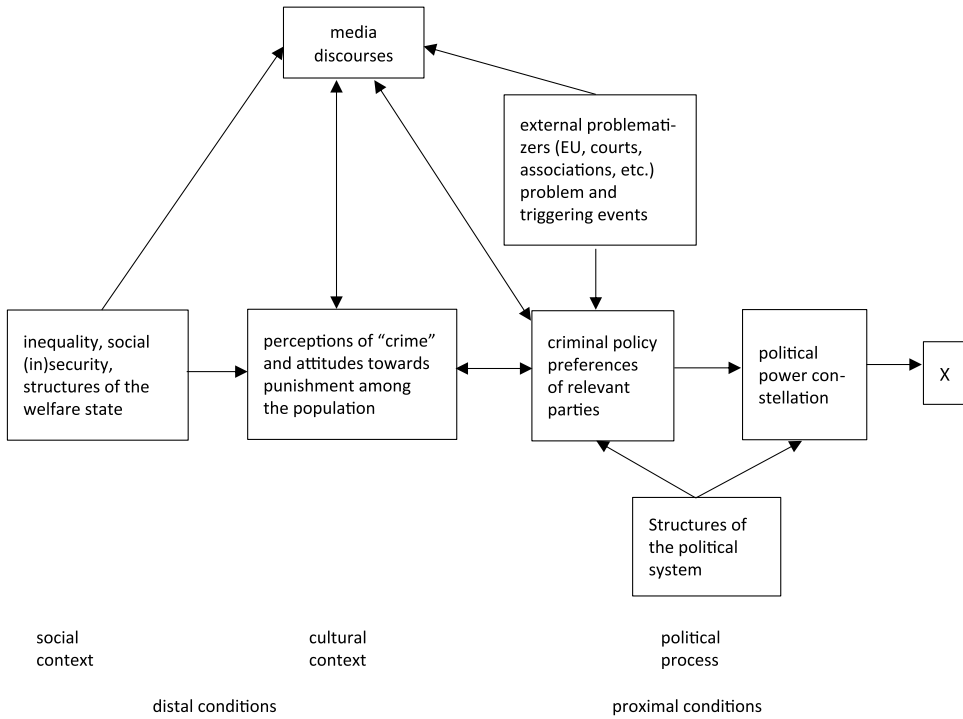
media discourses

external problematizers (EU, courts, associations, etc.) problem and triggering events

inequality, social (in)security, structures of the welfare state

perceptions of “crime” and attitudes towards punishment among the population

criminal policy preferences of relevant parties

political power constellation

X

Structures of the political system

social context

cultural context

political process

distal conditions

proximal conditions